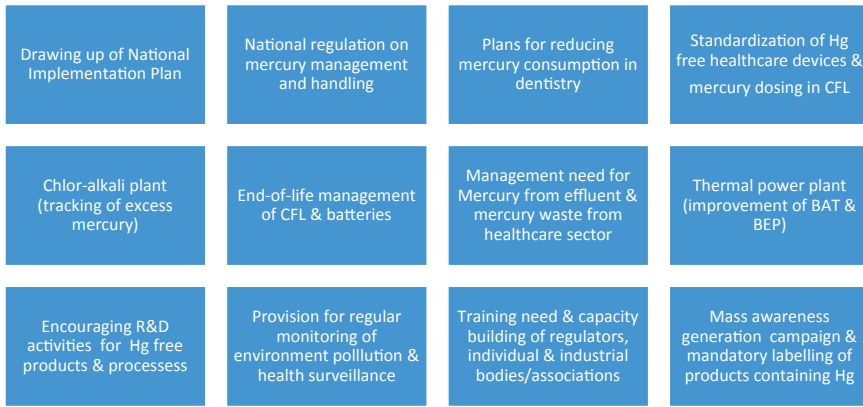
Drawing up of National Implementation Plan

National regulation on mercury management and handling

Plans for reducing mercury consumption in dentistry

Standardization of Hg free healthcare devices & mercury dosing in CFL

Chlor-alkali plant (tracking of excess mercury)

End-of-life management of CFL & batteries

Management need for Mercury from effluent & mercury waste from healthcare sector

Thermal power plant (improvement of BAT & BEP)

Encouraging R&D activities for Hg free products & processess

Provision for regular monitoring of environment polllution & health surveillance

Training need & capacity building of regulators, individual & industrial bodies/associations

Mass awareness generation campaign & mandatory labelling of products containing Hg